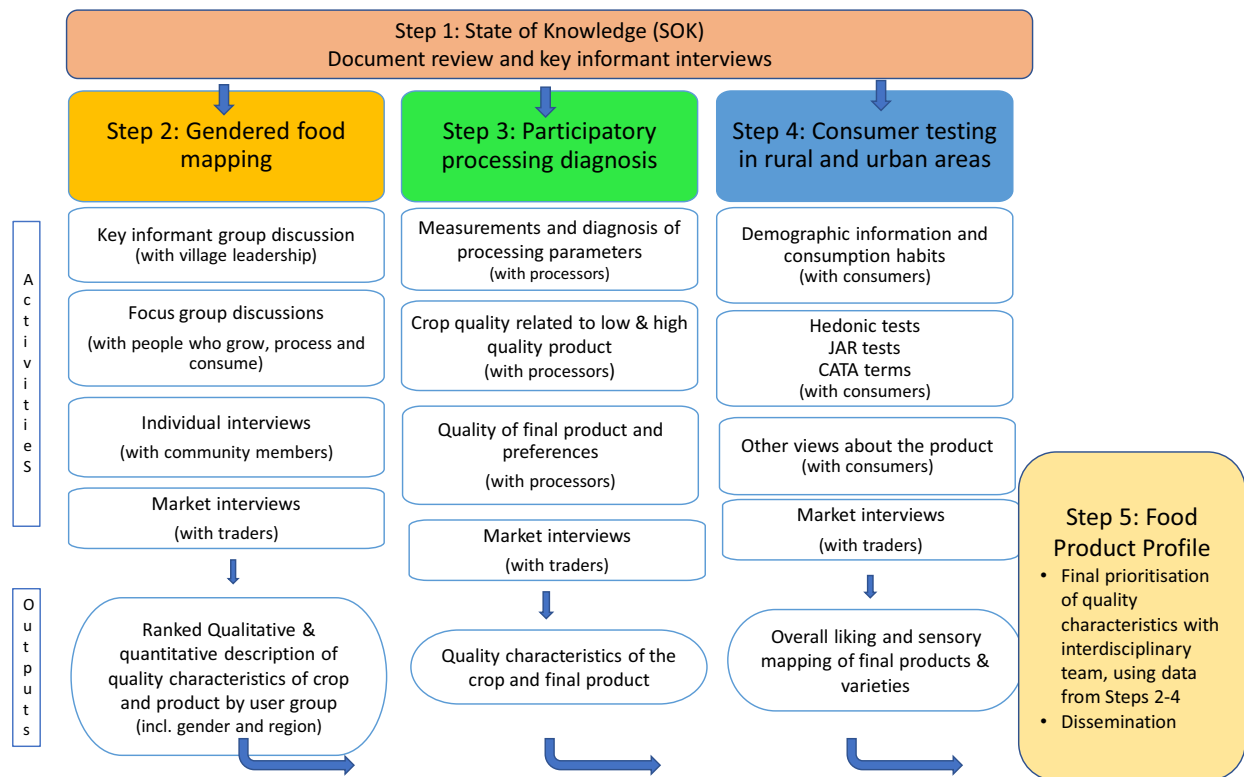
Step 1: State of Knowledge (SOK)
Document review and key informant interviews

Step 2: Gendered food mapping

Step 3: Participatory processing diagnosis

Step 4: Consumer testing in rural and urban areas

A c t i v i t i e S

Key informant group discussion (with village leadership)

Focus group discussions (with people who grow, process and consume)

Individual interviews (with community members)

Market interviews (with traders)

Measurements and diagnosis of processing parameters (with processors)

Crop quality related to low & high quality product (with processors)

Quality of final product and preferences (with processors)

Market interviews (with traders)

Demographic information and consumption habits (with consumers)

Hedonic tests
JAR tests
CATA terms
(with consumers)

Other views about the product (with consumers)

Market interviews (with traders)

O u t p u t s

Ranked Qualitative & quantitative description of quality characteristics of crop and product by user group (incl. gender and region)

Quality characteristics of the crop and final product

Overall liking and sensory mapping of final products & varieties

Step 5: Food Product Profile
• Final prioritisation of quality characteristics with interdisciplinary team, using data from Steps 2-4
• Dissemination